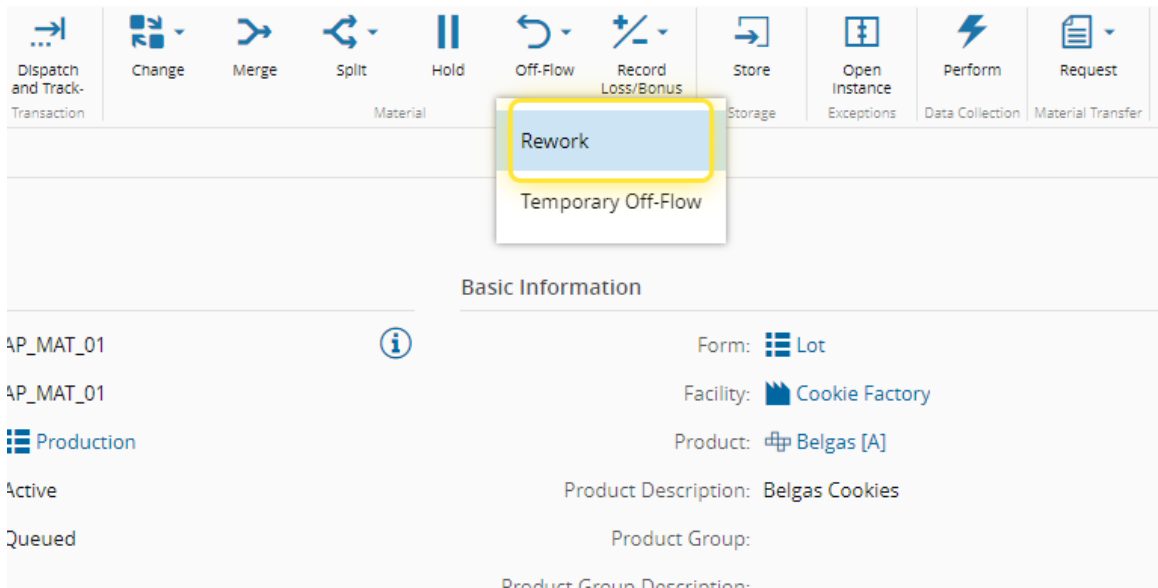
Dispatch and Track-
Transaction

Change

Merge

Split

Hold

Off-Flow

Record Loss/Bonus

Material

Store
Storage

Open Instance
Exceptions

Perform
Data Collection

Request
Material Transfer

Rework

Temporary Off-Flow

Basic Information

AP_MAT_01

AP_MAT_01

Production

Active

Queued

Form: Lot

Facility: Cookie Factory

Product: Belgas [A]

Product Description: Belgas Cookies

Product Group:

Product Group Description: